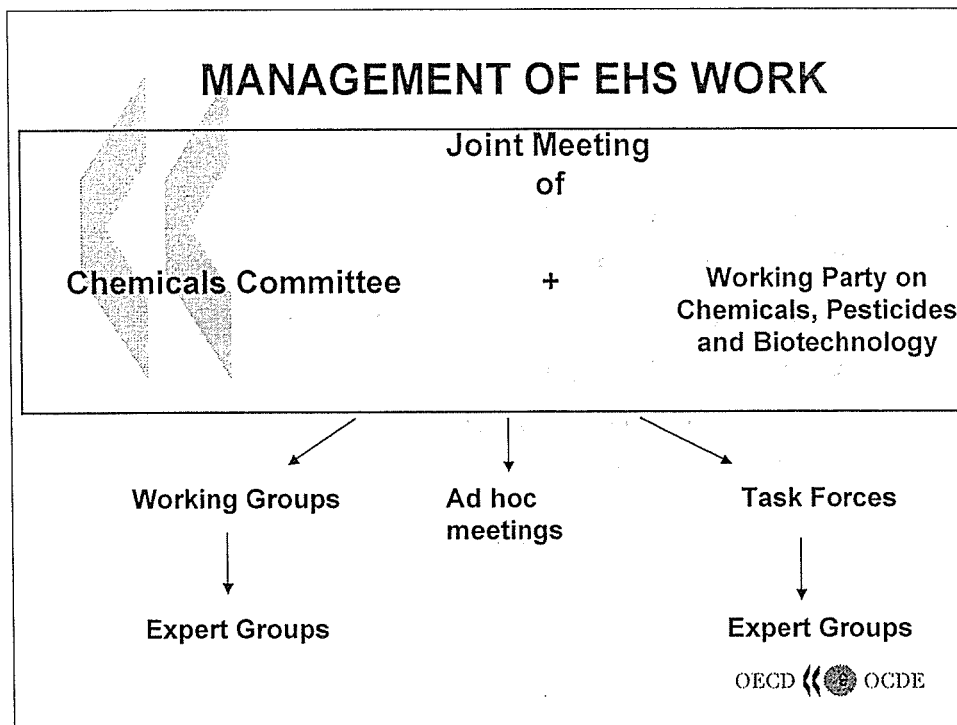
MANAGEMENT OF EHS WORK

Joint Meeting of

Chemicals Committee

+

Working Party on Chemicals, Pesticides and Biotechnology

Working Groups

Ad hoc meetings

Task Forces

Expert Groups

Expert Groups

OECD OCDE